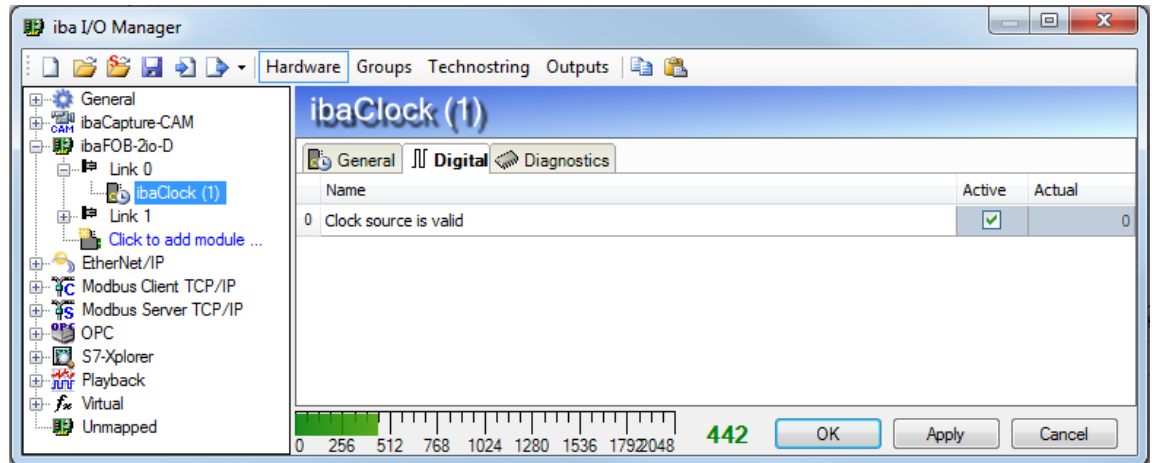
iba I/O Manager

Hardware Groups Technostring Outputs

General
ibaCapture-CAM
ibaFOB-2io-D
Link 0
ibaClock (1)
Link 1
Click to add module ...
EtherNet/IP
Modbus Client TCP/IP
Modbus Server TCP/IP
OPC
S7-Xplorer
Playback
Virtual
Unmapped

ibaClock (1)

General Digital Diagnostics

| | Name | Active | Actual |
|---|---|---|---|
| 0 | Clock source is valid | ☑ | 0 |

0 256 512 768 1024 1280 1536 1792 2048

442

OK Apply Cancel